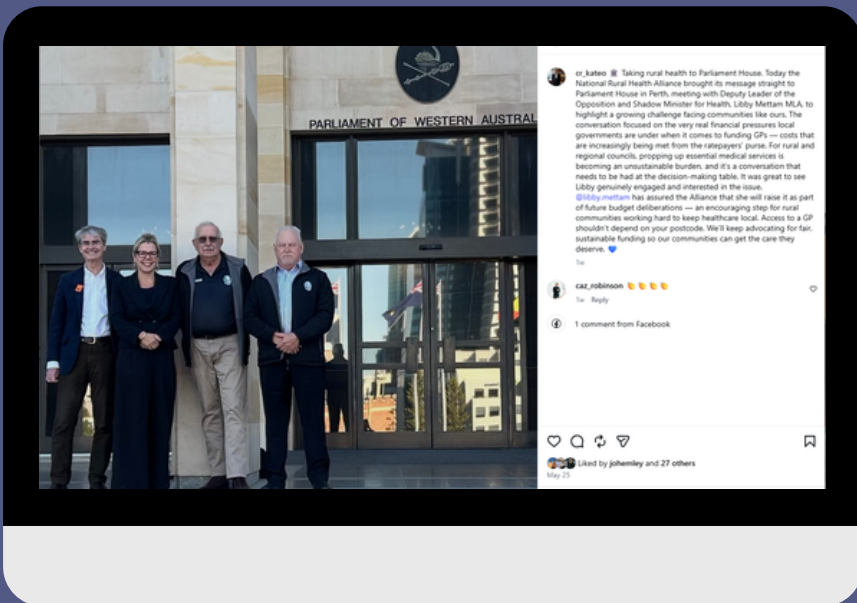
PARLIAMENT OF WESTERN AUSTRAL

cr_kateo 🏛️ Taking rural health to Parliament House. Today the National Rural Health Alliance brought its message straight to Parliament House in Perth, meeting with Deputy Leader of the Opposition and Shadow Minister for Health, Libby Mettam MLA, to highlight a growing challenge facing communities like ours. The conversation focused on the very real financial pressures local governments are under when it comes to funding GPs — costs that are increasingly being met from the ratepayers' purse. For rural and regional councils, propping up essential medical services is becoming an unsustainable burden, and it's a conversation that needs to be had at the decision-making table. It was great to see Libby genuinely engaged and interested in the issue. @libby.mettam has assured the Alliance that she will raise it as part of future budget deliberations — an encouraging step for rural communities working hard to keep healthcare local. Access to a GP shouldn't depend on your postcode. We'll keep advocating for fair, sustainable funding so our communities can get the care they deserve. 💙

1w

caz_robinson 👏👏👏👏
1w Reply

1 comment from Facebook

Liked by johemley and 27 others
May 25